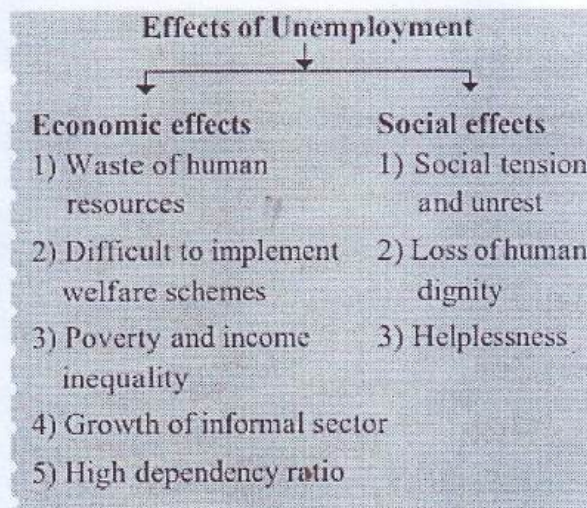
Effects of Unemployment

Economic effects
1) Waste of human resources
2) Difficult to implement welfare schemes
3) Poverty and income inequality
4) Growth of informal sector
5) High dependency ratio

Social effects
1) Social tension and unrest
2) Loss of human dignity
3) Helplessness